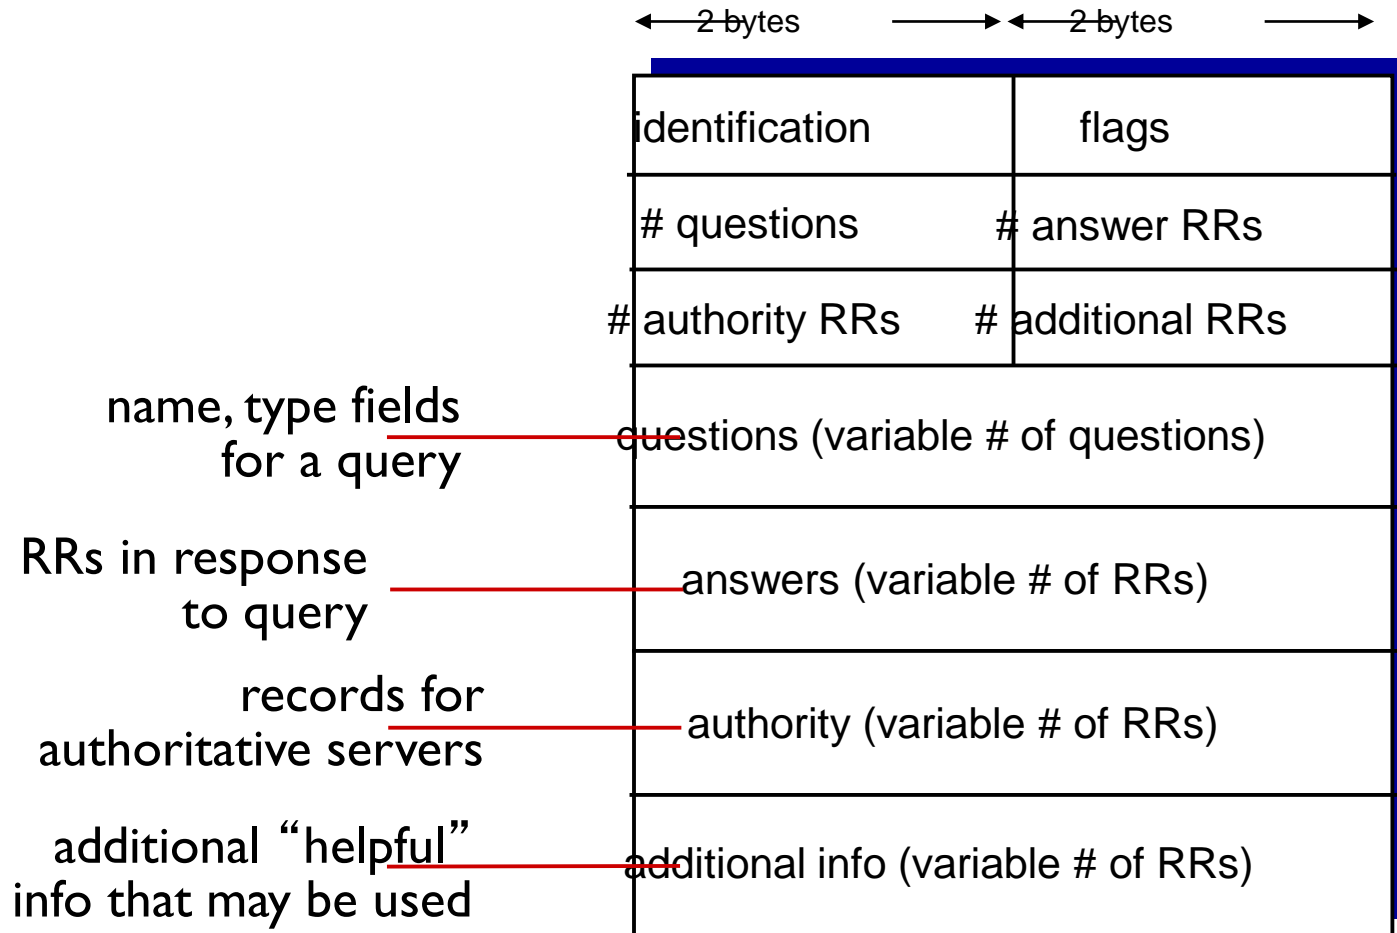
2 bytes 2 bytes

| identification | flags |
|---|---|
| # questions | # answer RRs |
| # authority RRs | # additional RRs |

questions (variable # of questions)

answers (variable # of RRs)

authority (variable # of RRs)

additional info (variable # of RRs)

name, type fields for a query

RRs in response to query

records for authoritative servers

additional "helpful" info that may be used